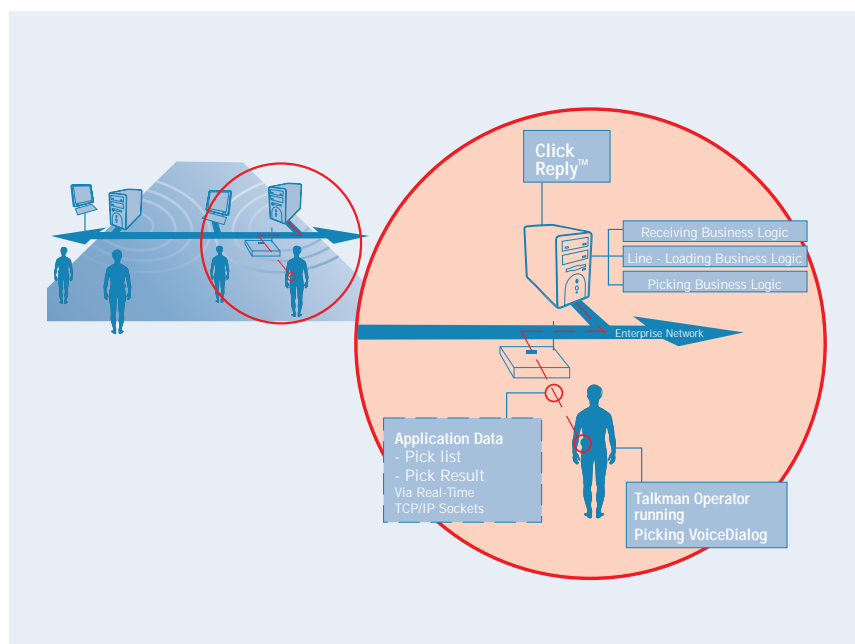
Click Reply™

Receiving Business Logic

Line - Loading Business Logic

Picking Business Logic

Enterprise Network

Application Data
- Pick list
- Pick Result
Via Real-Time TCP/IP Sockets

Talkman Operator running Picking VoiceDialog